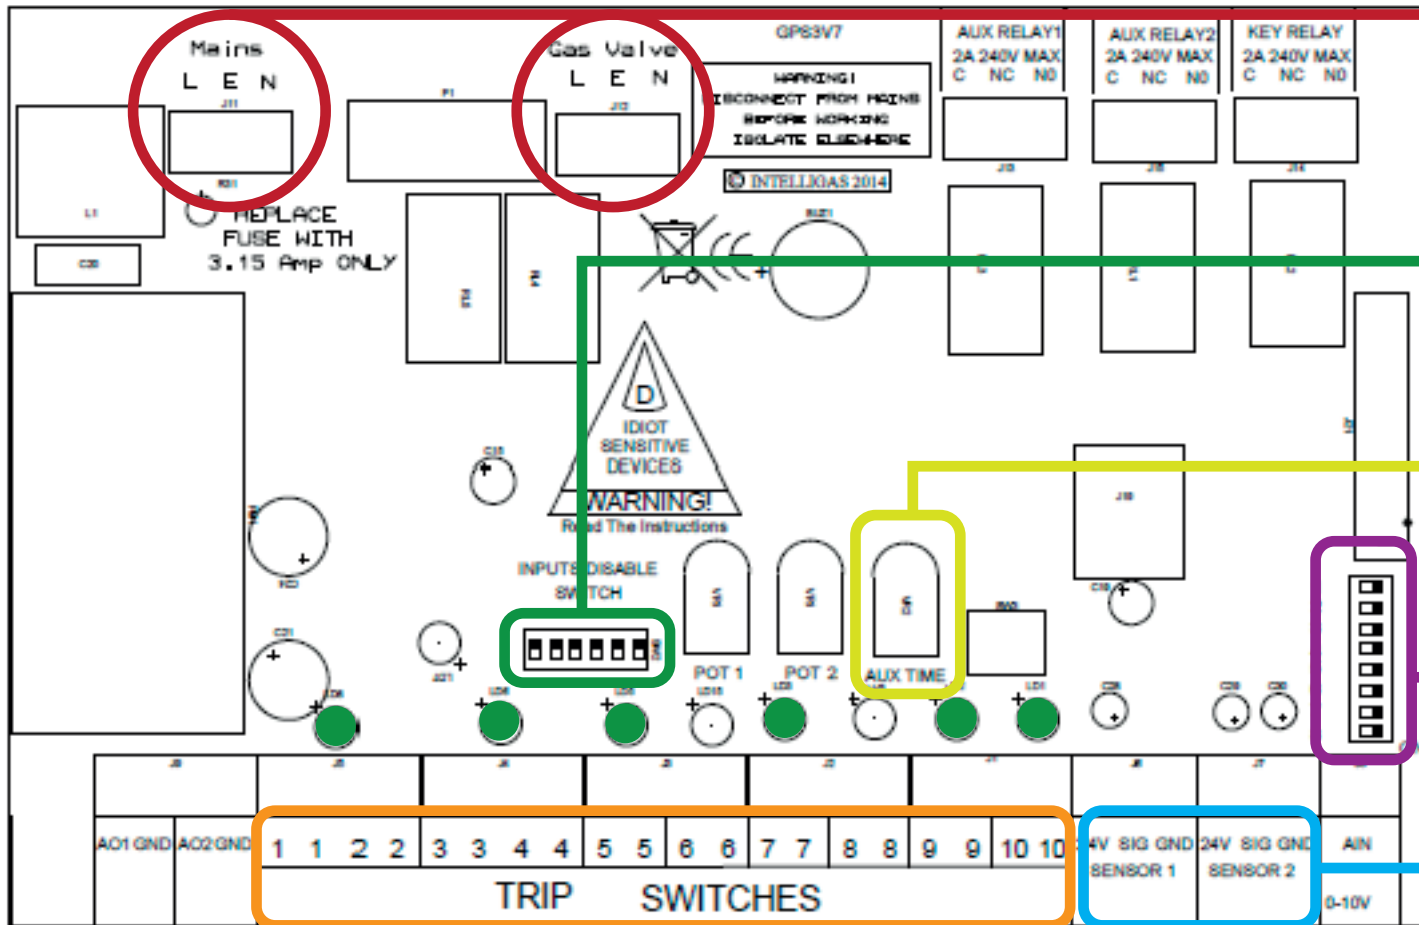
Mains
L E N

Gas Valve
L E N

GPS3V7

WARNING!
DISCONNECT FROM MAINS
BEFORE WORKING
ISOLATE ELSEWHERE

© INTELLIGAS 2014

AUX RELAY1
2A 240V MAX
C NC NO

AUX RELAY2
2A 240V MAX
C NC NO

KEY RELAY
2A 240V MAX
C NC NO

REPLACE
FUSE WITH
3.15 Amp ONLY

D
IDIOT
SENSITIVE
DEVICES
WARNING!
Read The Instructions

INPUTS DISABLE
SWITCH

POT 1
POT 2
AUX TIME

| AO1 GND | AO2 GND | 1 | 1 | 2 | 2 | 3 | 3 | 4 | 4 | 5 | 5 | 6 | 6 | 7 | 7 | 8 | 8 | 9 | 9 | 10 | 10 | 24V SIG GND | 24V SIG GND | AIN |
|---|---|---|---|---|---|---|---|---|---|---|---|---|---|---|---|---|---|---|---|---|---|---|---|---|
| | | TRIP | | | | | | | | | | SWITCHES | | | | | | | | | | SENSOR 1 | SENSOR 2 | 0-10V |